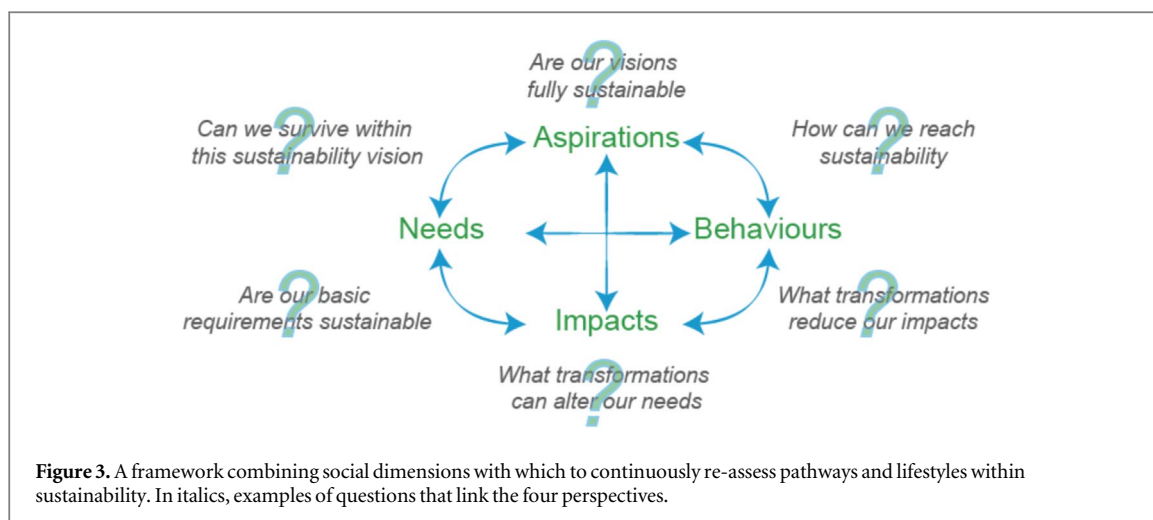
Are our visions fully sustainable

Can we survive within this sustainability vision

Aspirations

How can we reach sustainability

Needs

Behaviours

Are our basic requirements sustainable

Impacts

What transformations reduce our impacts

What transformations can alter our needs

**Figure 3.** A framework combining social dimensions with which to continuously re-assess pathways and lifestyles within sustainability. In italics, examples of questions that link the four perspectives.